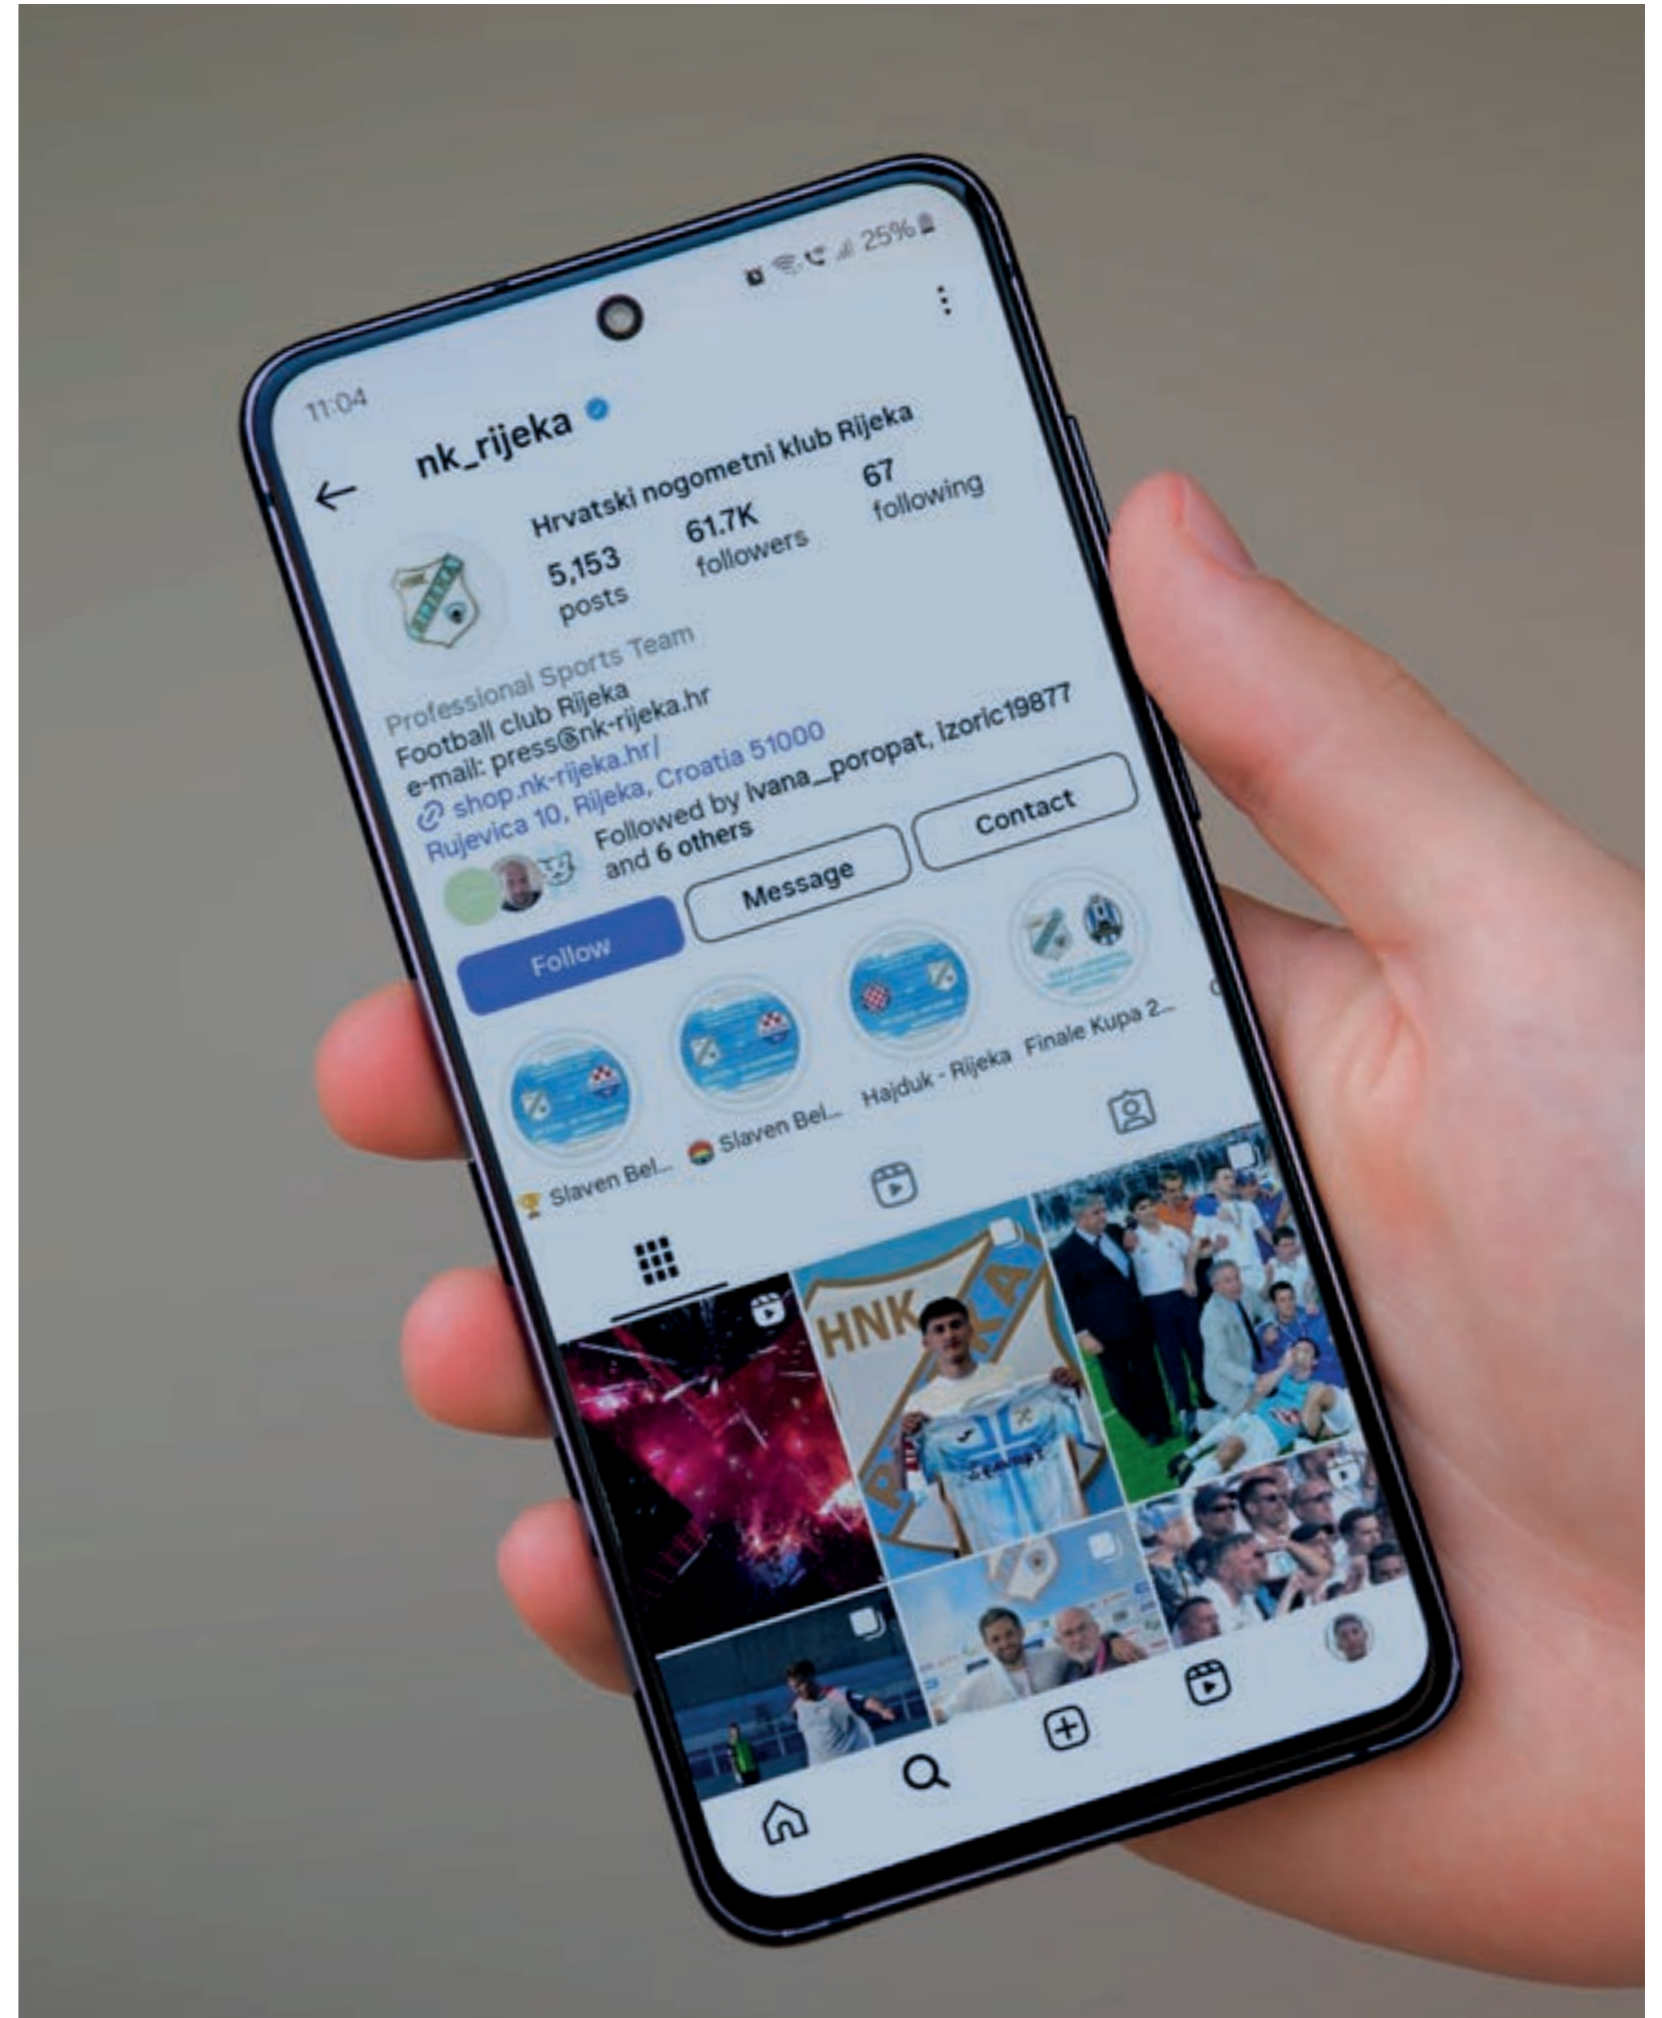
11:04

25%

nk_rijeka

Hrvatski nogometni klub Rijeka

5,153
posts

61.7K
followers

67
following

Professional Sports Team
Football club Rijeka
e-mail: press@nk-rijeka.hr
shop.nk-rijeka.hr/
Rujevica 10, Rijeka, Croatia 51000

Followed by ivana_poropat, izoric19877 and 6 others

Follow

Message

Contact

Slaven Bel...

Slaven Bel...

Hajduk - Rijeka

Finale Kupa 2...

HNK